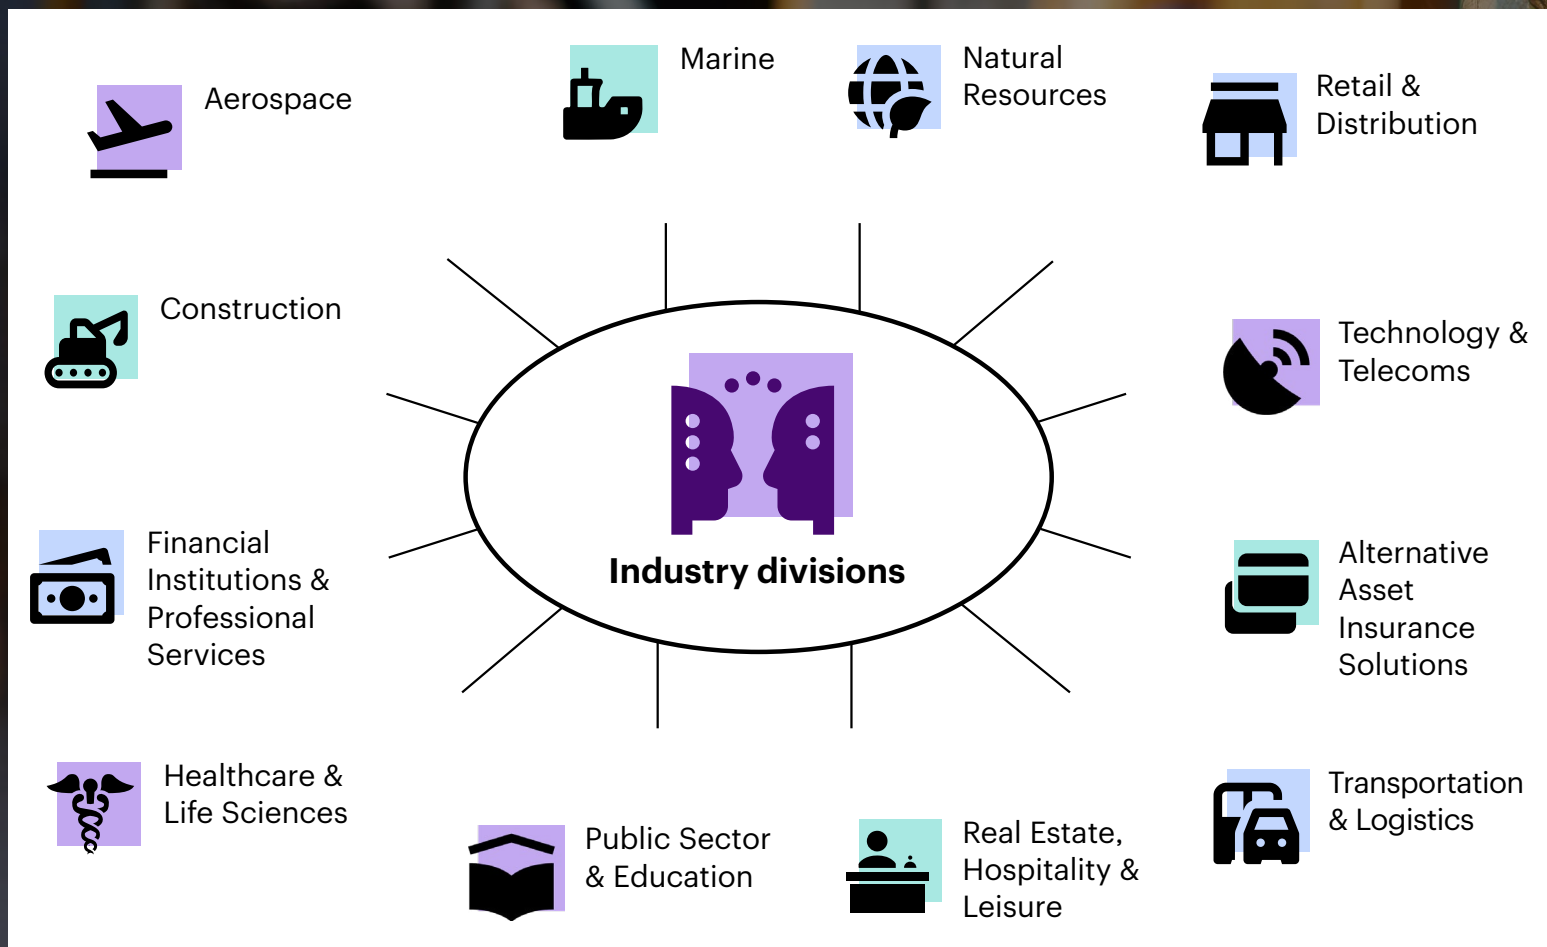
Aerospace

Marine

Natural Resources

Retail & Distribution

Construction

Industry divisions

Technology & Telecoms

Financial Institutions & Professional Services

Alternative Asset Insurance Solutions

Healthcare & Life Sciences

Public Sector & Education

Real Estate, Hospitality & Leisure

Transportation & Logistics